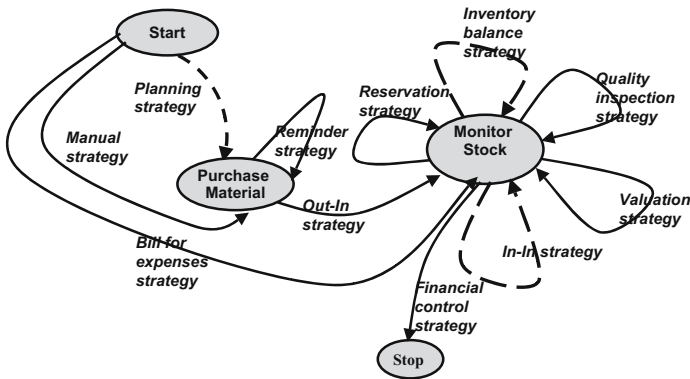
Start

Inventory balance strategy

Planning strategy

Reservation strategy

Quality inspection strategy

Manual strategy

Reminder strategy

Monitor Stock

Purchase Material

Out-In strategy

Valuation strategy

Bill for expenses strategy

In-In strategy

Financial control strategy

Stop